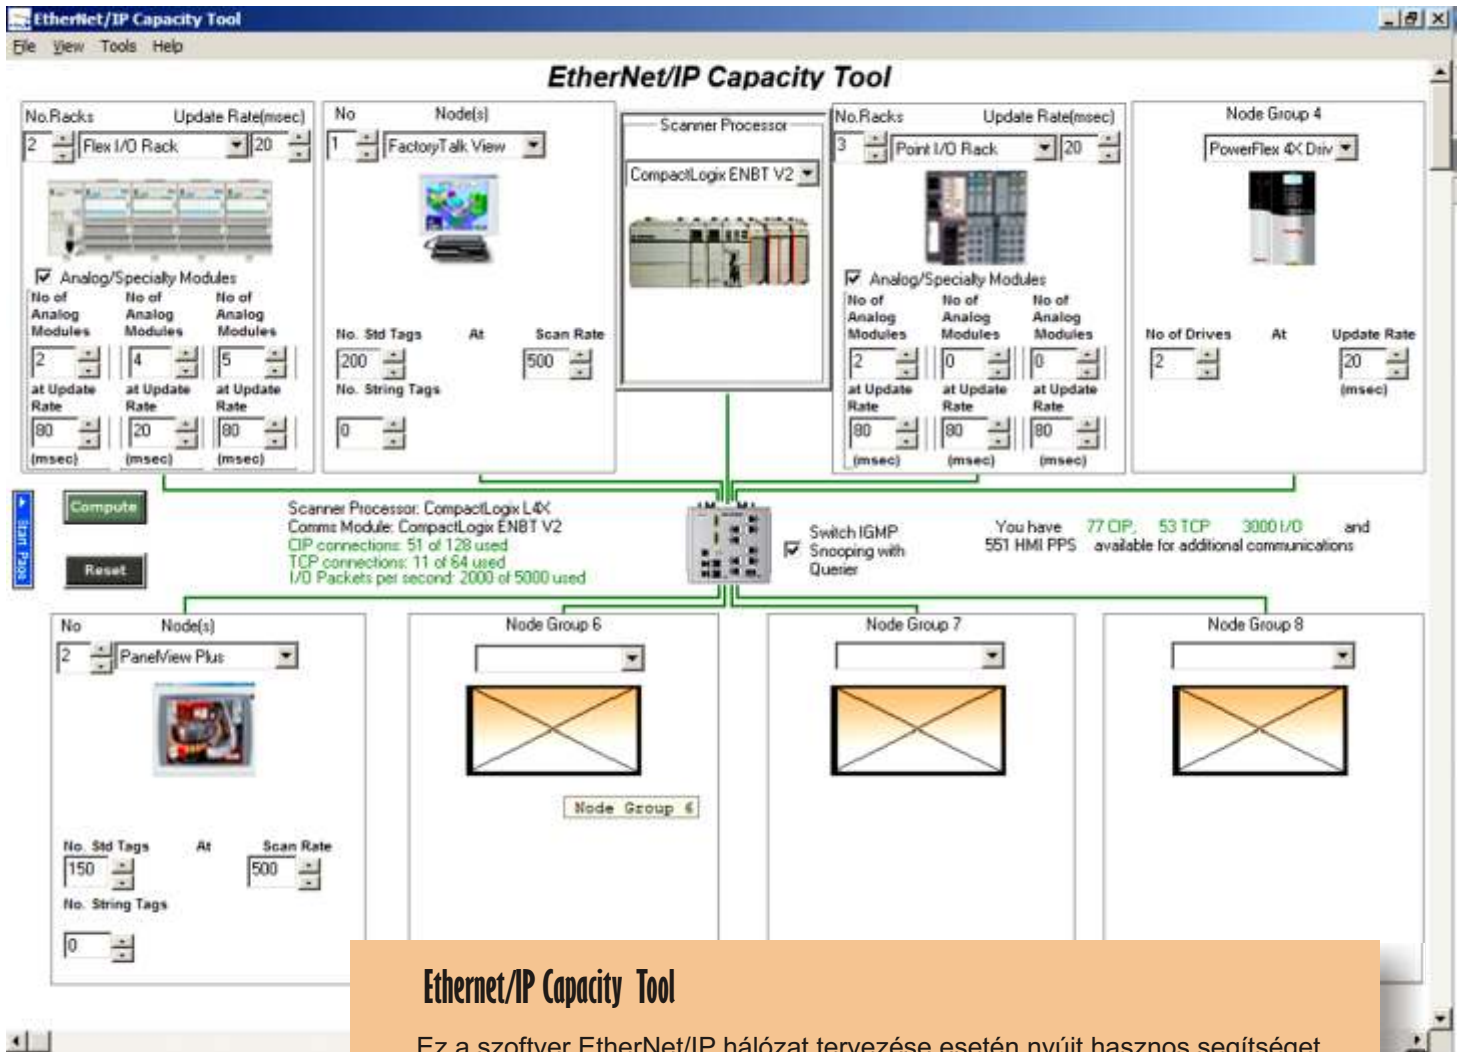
EtherNet/IP Capacity Tool

File View Tools Help

EtherNet/IP Capacity Tool

No.Racks Update Rate(msec)
2 Flex I/O Rack 20
Analog/Specialty Modules
No of Analog Modules No of Analog Modules No of Analog Modules
2 4 5
at Update Rate at Update Rate at Update Rate
80 20 80
(msec) (msec) (msec)

No Node(s)
1 FactoryTalk View
No. Std Tags At Scan Rate
200 500
No. String Tags
0

Scanner Processor
CompactLogix ENBT V2

No.Racks Update Rate(msec)
3 Point I/O Rack 20
Analog/Specialty Modules
No of Analog Modules No of Analog Modules No of Analog Modules
2 0 0
at Update Rate at Update Rate at Update Rate
80 80 80
(msec) (msec) (msec)

Node Group 4
PowerFlex 4X Driv
No of Drives At Update Rate
2 20
(msec)

Start Page

Compute

Reset

Scanner Processor: CompactLogix L4X
Comms Module: CompactLogix ENBT V2
CIP connections: 51 of 128 used
TCP connections: 11 of 64 used
I/O Packets per second: 2000 of 5000 used

Switch IGMP Snooping with Querier

You have 77 CIP, 53 TCP 3000 I/O and 551 HMI PPS available for additional communications

No Node(s)
2 PanelView Plus
No. Std Tags At Scan Rate
150 500
No. String Tags
0

Node Group 6

Node Group 7

Node Group 8

Node Group 6

Ethernet/IP Capacity Tool

Ez a szoftver EtherNet/IP hálózat tervezése esetén nyújt hasznos segítséget